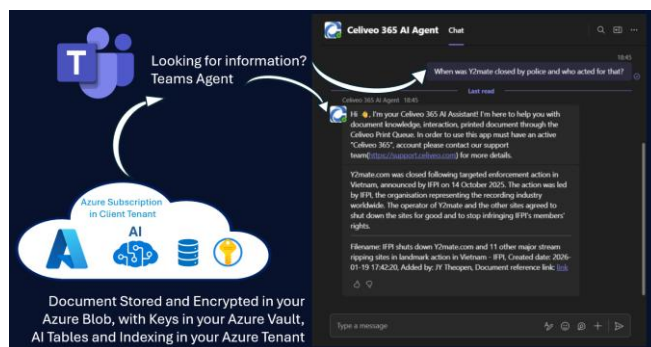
Looking for information?
Teams Agent

Azure Subscription in Client Tenant

AI

Document Stored and Encrypted in your Azure Blob, with Keys in your Azure Vault, AI Tables and Indexing in your Azure Tenant

Celiveo 365 AI Agent Chat

18:45

When was Y2mate closed by police and who acted for that?

Last read

Celiveo 365 AI Agent 18:45

Hi 👋, I'm your Celiveo 365 AI Assistant! I'm here to help you with document knowledge, interaction, printed document through the Celiveo Print Queue. In order to use this app must have an active "Celiveo 365", account please contact our support team(https://support.celiveo.com) for more details.

Y2mate.com was closed following targeted enforcement action in Vietnam, announced by IFPI on 14 October 2025. The action was led by IFPI, the organisation representing the recording industry worldwide. The operator of Y2mate and the other sites agreed to shut down the sites for good and to stop infringing IFPI's members' rights.

Filename: IFPI shuts down Y2mate.com and 11 other major stream ripping sites in landmark action in Vietnam - IFPI, Created date: 2026-01-19 17:42:20, Added by: JY Theopen, Document reference link: link

Type a message